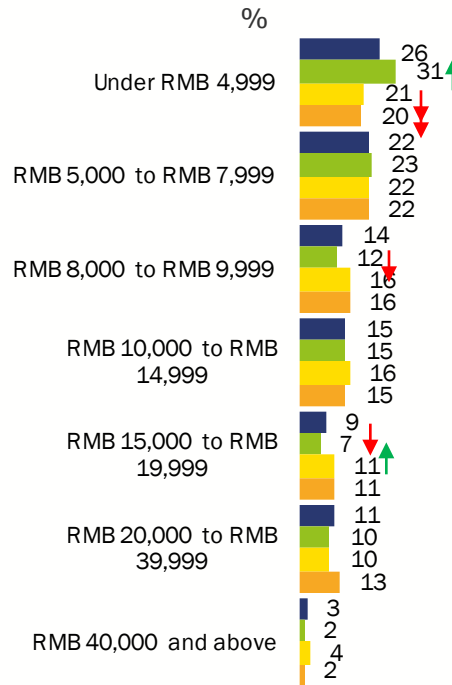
%

Under RMB 4,999
26
31
21
20

RMB 5,000 to RMB 7,999
22
23
22
22

RMB 8,000 to RMB 9,999
14
12
16
16

RMB 10,000 to RMB 14,999
15
15
16
15

RMB 15,000 to RMB 19,999
9
7
11
11

RMB 20,000 to RMB 39,999
11
10
10
13

RMB 40,000 and above
3
2
4
2